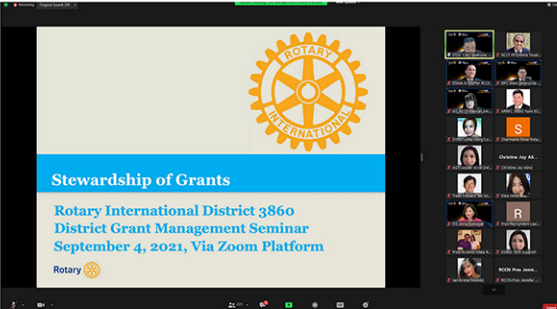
ROTARY INTERNATIONAL

Stewardship of Grants

Rotary International District 3860
District Grant Management Seminar
September 4, 2021, Via Zoom Platform

Rotary

Recording

Original Sound: Off

Christine Joy All...

Christine Joy Alme...

S

R

RCCN Pres. Jenni...